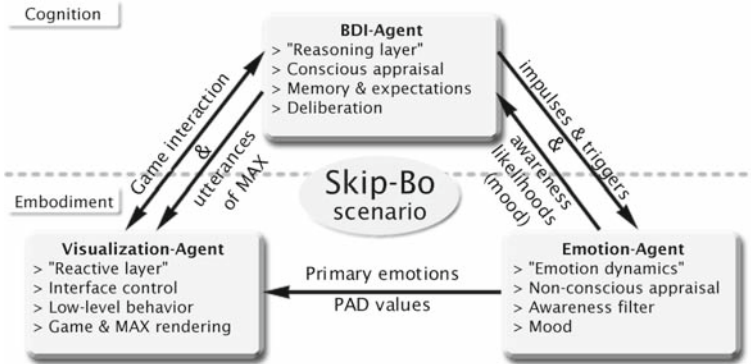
Cognition

BDI-Agent
> "Reasoning layer"
> Conscious appraisal
> Memory & expectations
> Deliberation

Game interaction

&

utterances of MAX

impulses & triggers

awareness & likelihoods (mood)

Embodiment

Skip-Bo scenario

Visualization-Agent
> "Reactive layer"
> Interface control
> Low-level behavior
> Game & MAX rendering

Primary emotions

PAD values

Emotion-Agent
> "Emotion dynamics"
> Non-conscious appraisal
> Awareness filter
> Mood